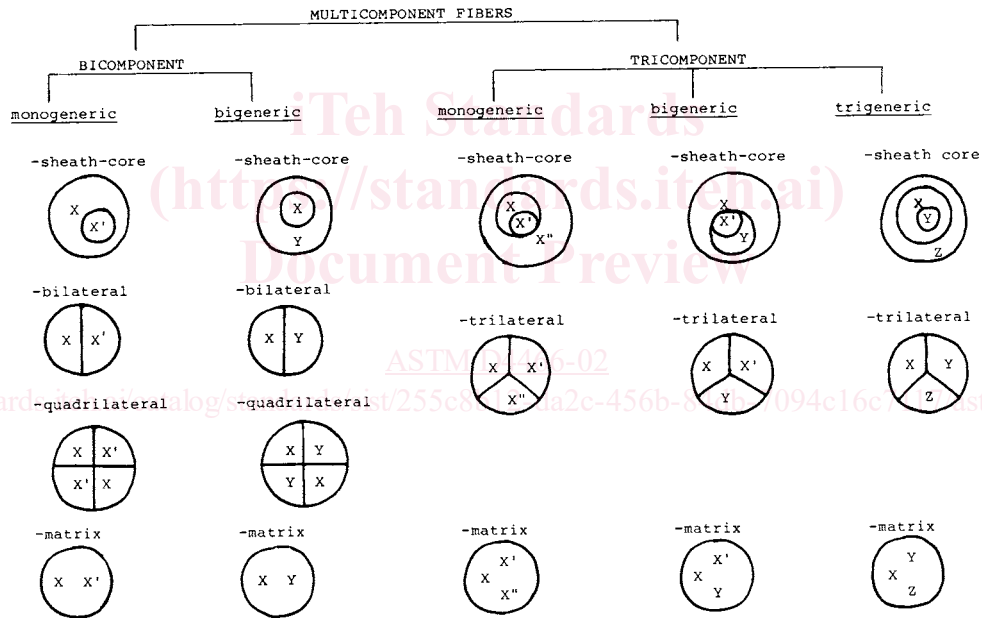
MULTICOMPONENT FIBERS

BICOMPONENT

TRICOMPONENT

monogeneric

bigeneric

monogeneric

bigeneric

trigeneric

iTeh Standards
(https://standards.iteh.ai)
Document Preview

-sheath-core

X

X'

-sheath-core

X

Y

-sheath-core

X

X'

X"

-sheath-core

X

X'

Y

-sheath core

X

Y

Z

-bilateral

X

X'

-bilateral

X

Y

-trilateral

X

X'

X"

-trilateral

X

X'

Y

-trilateral

X

Y

Z

ASTM D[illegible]6-02

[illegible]ards.iteh.ai/catalog/standards/sist/255c8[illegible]da2c-456b-8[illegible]b-7094c16c7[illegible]/ast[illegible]

-quadrilateral

X

X'

X'

X

-quadrilateral

X

Y

Y

X

-matrix

X

X'

-matrix

X

Y

-matrix

X'

X

X"

-matrix

X'

X

Y

-matrix

Y

X

Z